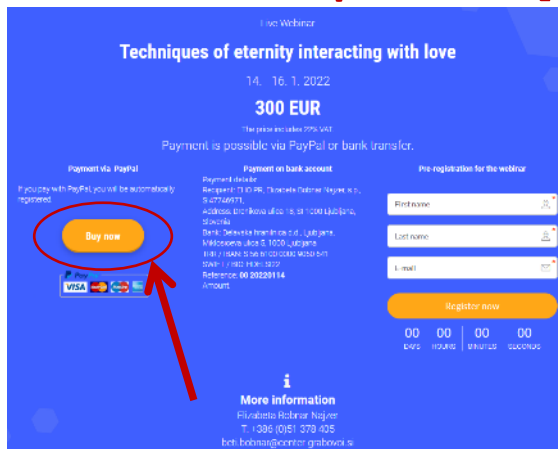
Live Webinar

Techniques of eternity interacting with love

14. - 16. 1. 2022

300 EUR

The price includes 22% VAT

Payment is possible via PayPal or bank transfer.

Payment via PayPal

If you pay with PayPal, you will be automatically registered.

Buy now

PayPal
VISA

Payment on bank account

Payment details:
Recipient: TLO PR, Elizabeta Bobnar Najver, s.p., SI 67749971,
Address: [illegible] 1000 Ljubljana, Slovenia
Bank: Delavska hranilnica d.d. Ljubljana, Miklošičeva ulica 5, 1000 Ljubljana
TRR / IBAN: SI56 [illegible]
SWIFT / BIC: HDELSI22
Reference: 00 20220114
Amount:

Pre-registration for the webinar

First name
Last name
E-mail

Register now

00 DAYS
00 HOURS
00 MINUTES
00 SECONDS

More information

Elizabeta Bobnar Najver
T: +386 (0)51 378 405
beti.bobnar@center-grabovoi.si